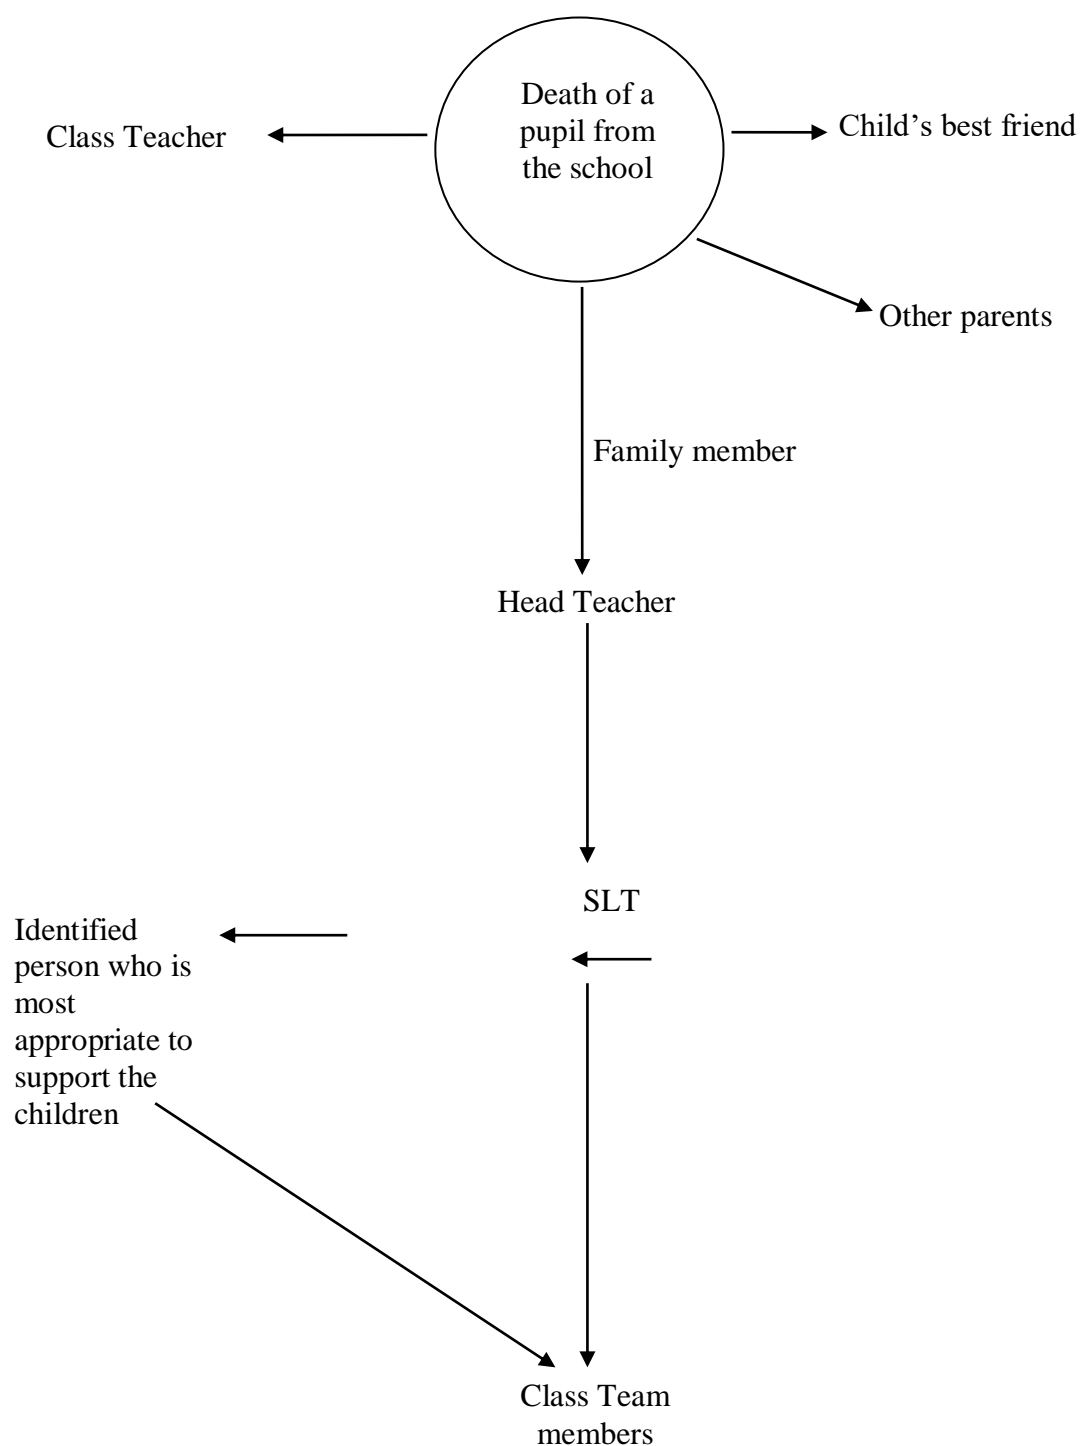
Death of a pupil from the school

Class Teacher

Child's best friend

Other parents

Family member

Head Teacher

SLT

Identified person who is most appropriate to support the children

Class Team members